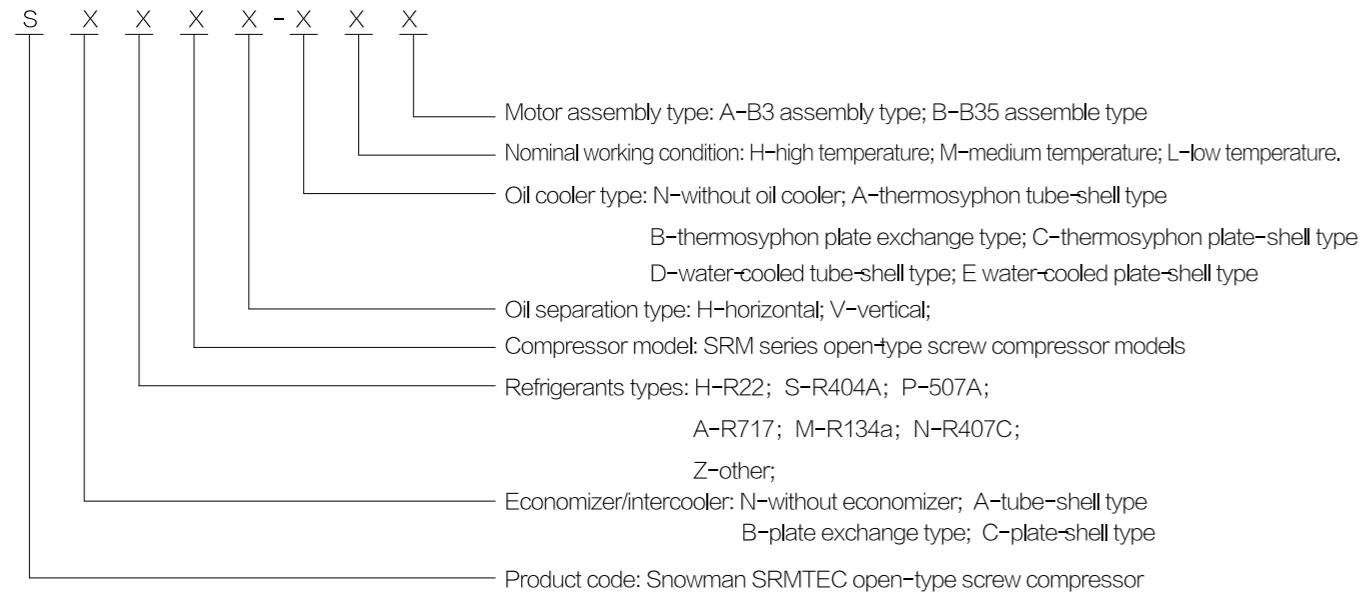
S X X X X - X X X

Motor assembly type: A−B3 assembly type; B−B35 assemble type

Nominal working condition: H−high temperature; M−medium temperature; L−low temperature.

Oil cooler type: N−without oil cooler; A−thermosyphon tube-shell type

B−thermosyphon plate exchange type; C−thermosyphon plate-shell type

D−water-cooled tube-shell type; E water-cooled plate-shell type

Oil separation type: H−horizontal; V−vertical;

Compressor model: SRM series open-type screw compressor models

Refrigerants types: H−R22; S−R404A; P−507A;

A−R717; M−R134a; N−R407C;

Z−other;

Economizer/intercooler: N−without economizer; A−tube-shell type

B−plate exchange type; C−plate-shell type

Product code: Snowman SRMTEC open−type screw compressor